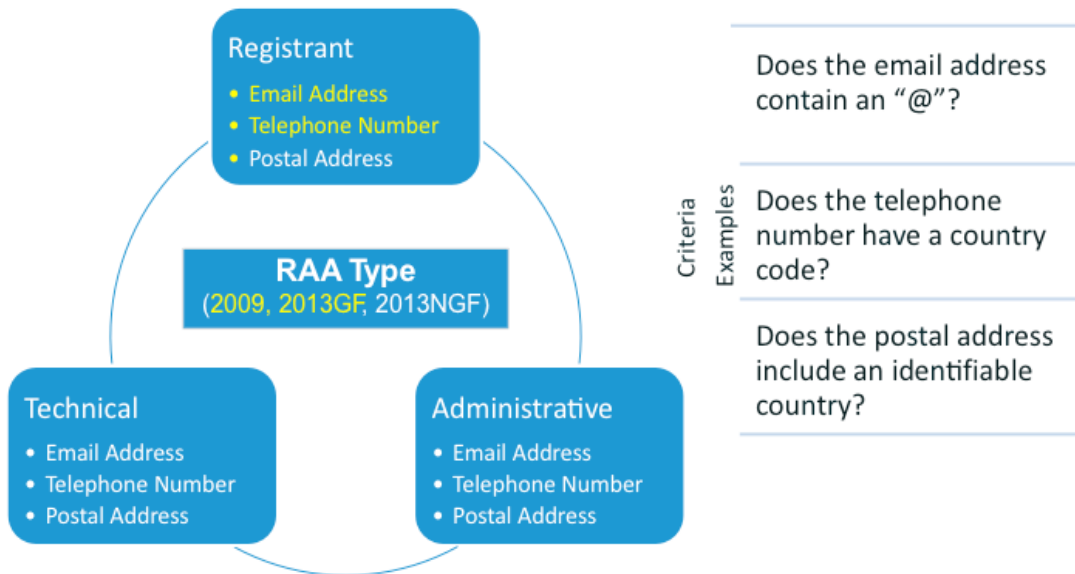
Registrant
• Email Address
• Telephone Number
• Postal Address

RAA Type
(2009, 2013GF, 2013NGF)

Technical
• Email Address
• Telephone Number
• Postal Address

Administrative
• Email Address
• Telephone Number
• Postal Address

Criteria Examples

Does the email address contain an "@"?

Does the telephone number have a country code?

Does the postal address include an identifiable country?